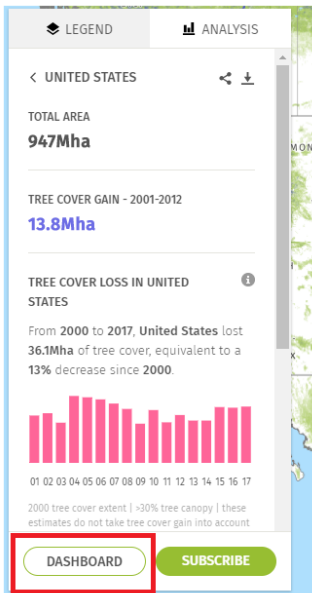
LEGEND
ANALYSIS

UNITED STATES

TOTAL AREA
947Mha

TREE COVER GAIN - 2001-2012
13.8Mha

TREE COVER LOSS IN UNITED STATES

From 2000 to 2017, United States lost 36.1Mha of tree cover, equivalent to a 13% decrease since 2000.

01 02 03 04 05 06 07 08 09 10 11 12 13 14 15 16 17

2000 tree cover extent | >30% tree canopy | these estimates do not take tree cover gain into account

DASHBOARD
SUBSCRIBE

MON